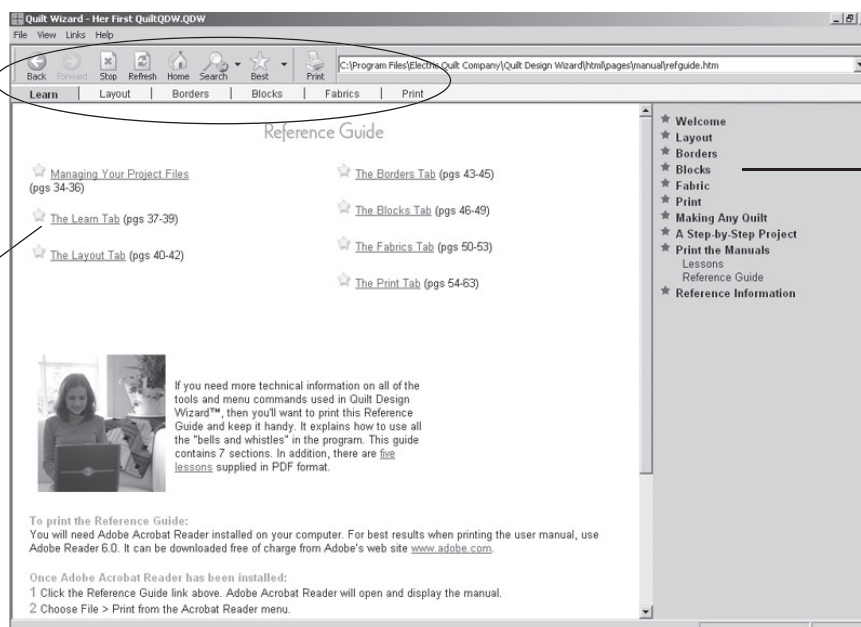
Quilt Wizard - Her First QuiltQDW.QDW

File View Links Help

Back Forward Stop Refresh Home Search Best Print

C:\Program Files\Electric Quilt Company\Quilt Design Wizard\html\pages\manual\refguide.htm

Learn | Layout | Borders | Blocks | Fabrics | Print

Reference Guide

Managing Your Project Files (pgs 34-36)

The Learn Tab (pgs 37-39)

The Layout Tab (pgs 40-42)

The Borders Tab (pgs 43-45)

The Blocks Tab (pgs 46-49)

The Fabrics Tab (pgs 50-53)

The Print Tab (pgs 54-63)

If you need more technical information on all of the tools and menu commands used in Quilt Design Wizard™, then you'll want to print this Reference Guide and keep it handy. It explains how to use all the "bells and whistles" in the program. This guide contains 7 sections. In addition, there are five lessons supplied in PDF format.

To print the Reference Guide:
You will need Adobe Acrobat Reader installed on your computer. For best results when printing the user manual, use Adobe Reader 6.0. It can be downloaded free of charge from Adobe's web site www.adobe.com.

Once Adobe Acrobat Reader has been installed:
1 Click the Reference Guide link above. Adobe Acrobat Reader will open and display the manual.
2 Choose File > Print from the Acrobat Reader menu.

Welcome
Layout
Borders
Blocks
Fabric
Print
Making Any Quilt
A Step-by-Step Project
Print the Manuals
Lessons
Reference Guide
Reference Information